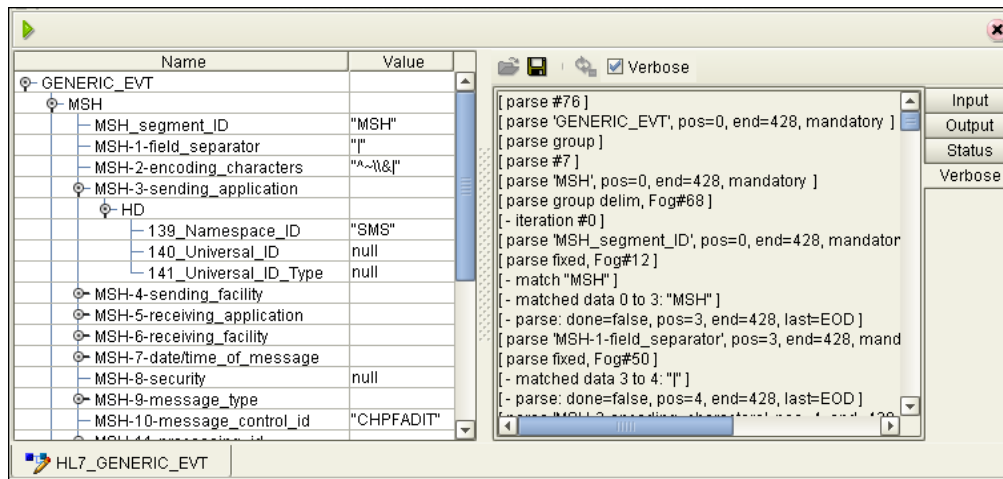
| Name | Value |
|---|---|
| GENERIC_EVT | |
| MSH | |
| MSH_segment_ID | "MSH" |
| MSH-1-field_separator | "\|" |
| MSH-2-encoding_characters | "^~\\&\|" |
| MSH-3-sending_application | |
| HD | |
| 139_Namespace_ID | "SMS" |
| 140_Universal_ID | null |
| 141_Universal_ID_Type | null |
| MSH-4-sending_facility | |
| MSH-5-receiving_application | |
| MSH-6-receiving_facility | |
| MSH-7-date/time_of_message | |
| MSH-8-security | null |
| MSH-9-message_type | |
| MSH-10-message_control_id | "CHPFADIT" |
| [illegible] | |

Verbose

[ parse #76 ]
[ parse 'GENERIC_EVT', pos=0, end=428, mandatory ]
[ parse group ]
[ parse #7 ]
[ parse 'MSH', pos=0, end=428, mandatory ]
[ parse group delim, Fog#68 ]
[ - iteration #0 ]
[ parse 'MSH_segment_ID', pos=0, end=428, mandator
[ parse fixed, Fog#12 ]
[ - match "MSH" ]
[ - matched data 0 to 3: "MSH" ]
[ - parse: done=false, pos=3, end=428, last=EOD ]
[ parse 'MSH-1-field_separator', pos=3, end=428, mand
[ parse fixed, Fog#50 ]
[ - matched data 3 to 4: "|" ]
[ - parse: done=false, pos=4, end=428, last=EOD ]
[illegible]

Input
Output
Status
Verbose

HL7_GENERIC_EVT